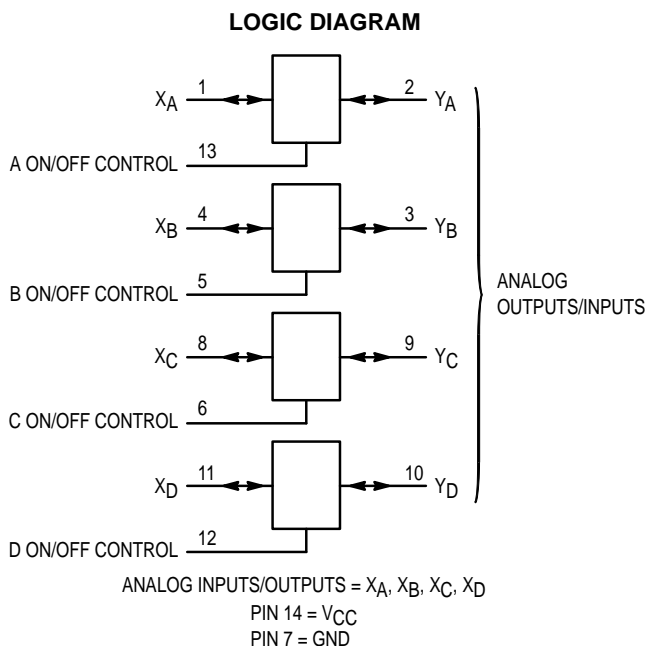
LOGIC DIAGRAM

$X_A$ 1

2 $Y_A$

A ON/OFF CONTROL 13

$X_B$ 4

3 $Y_B$

B ON/OFF CONTROL 5

ANALOG OUTPUTS/INPUTS

$X_C$ 8

9 $Y_C$

C ON/OFF CONTROL 6

$X_D$ 11

10 $Y_D$

D ON/OFF CONTROL 12

ANALOG INPUTS/OUTPUTS = $X_A$, $X_B$, $X_C$, $X_D$
PIN 14 = $V_{CC}$
PIN 7 = GND